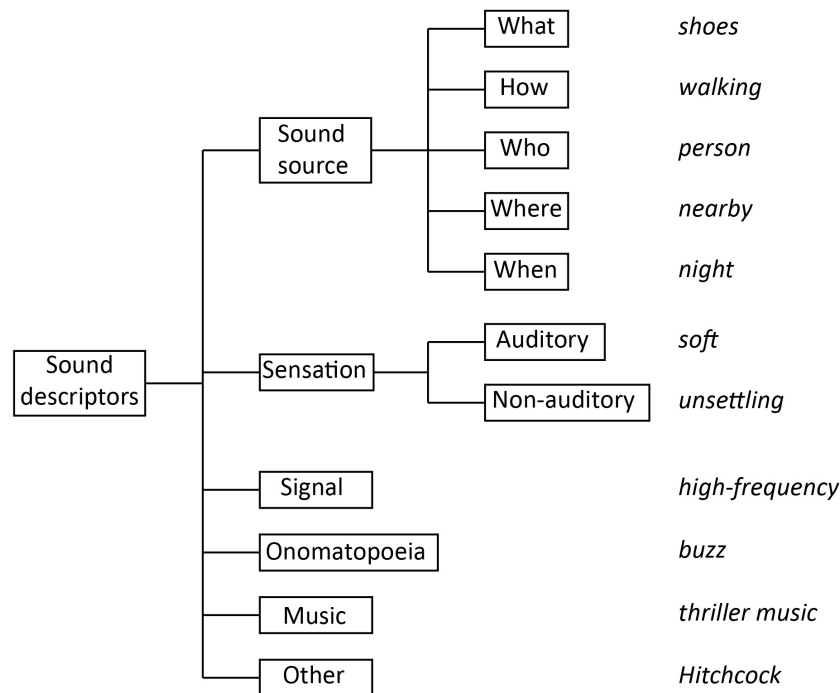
Sound descriptors

Sound source

What shoes

How walking

Who person

Where nearby

When night

Sensation

Auditory soft

Non-auditory unsettling

Signal high-frequency

Onomatopoeia buzz

Music thriller music

Other Hitchcock